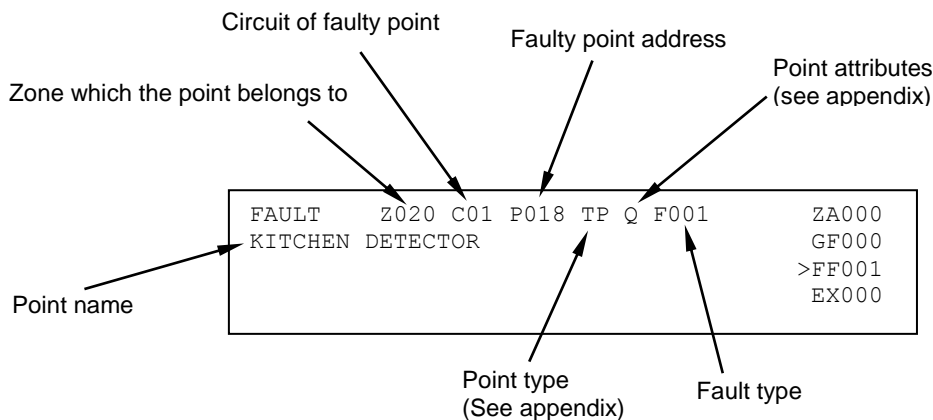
Circuit of faulty point

Faulty point address

Point attributes (see appendix)

Zone which the point belongs to

FAULT Z020 C01 P018 TP Q F001 ZA000
KITCHEN DETECTOR GF000
>FF001
EX000

Point name

Point type (See appendix)

Fault type